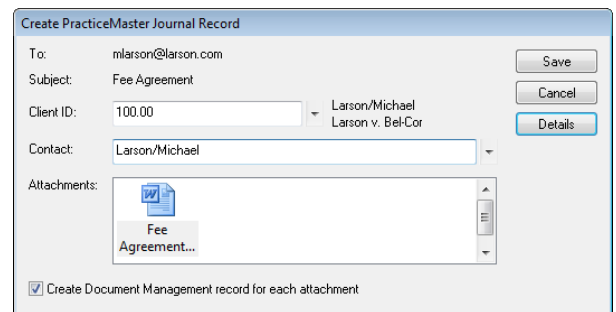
Create PracticeMaster Journal Record

To: mlarson@larson.com

Subject: Fee Agreement

Client ID: 100.00

Larson/Michael
Larson v. Bel-Cor

Contact: Larson/Michael

Attachments:

Fee Agreement...

Create Document Management record for each attachment

Save

Cancel

Details